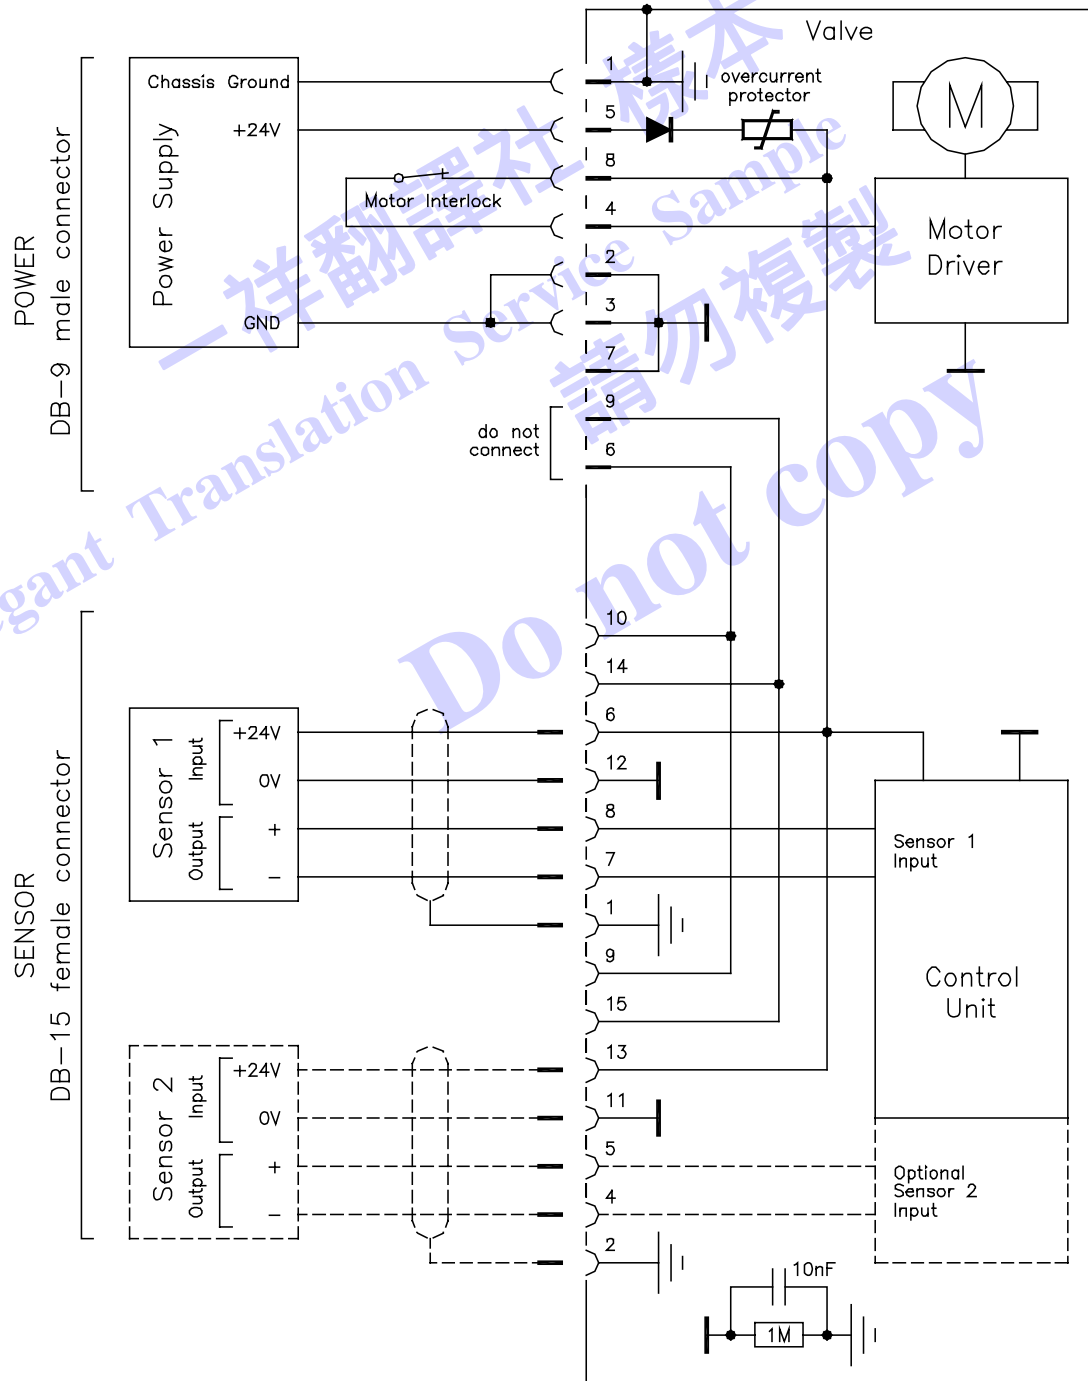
POWER
DB-9 male connector

Power Supply
Chassis Ground
+24V
GND

Motor Interlock

Valve
overcurrent protector
M
Motor Driver

1
5
8
4
2
3
7
9
6

do not connect

SENSOR
DB-15 female connector

Sensor 1
Input
+24V
0V
Output
+
–

Sensor 2
Input
+24V
0V
Output
+
–

10
14
6
12
8
7
1
9
15
13
11
5
4
2

Sensor 1 Input
Control Unit
Optional Sensor 2 Input

10nF
1M

一祥翻譯社 樣本 請勿複製
Elegant Translation Service Sample
Do not copy